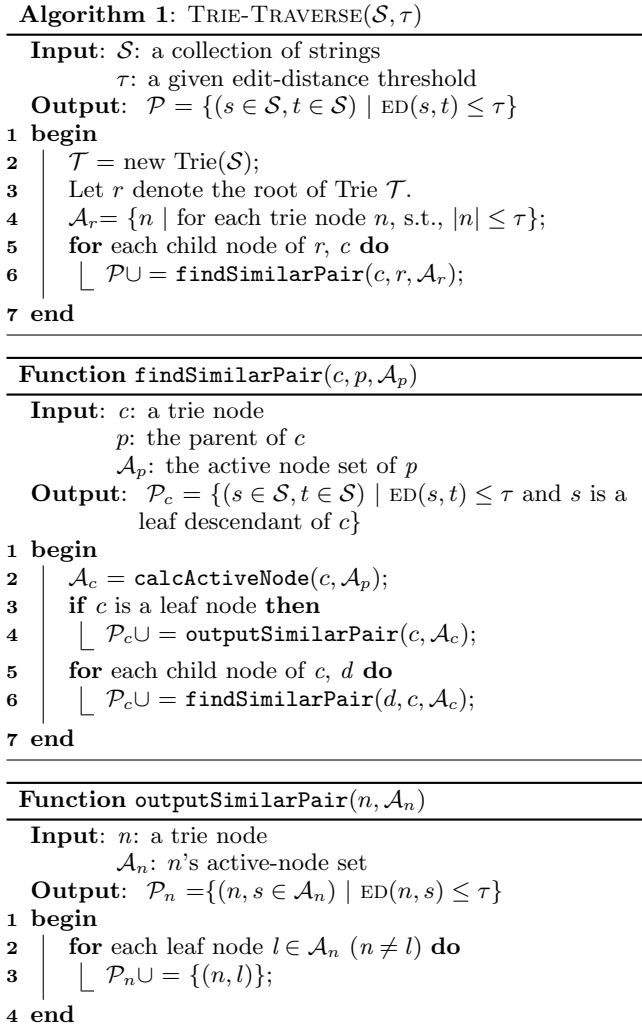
**Algorithm 1**: TRIE-TRAVERSE($\mathcal{S}, \tau$)

**Input**: $\mathcal{S}$: a collection of strings
$\tau$: a given edit-distance threshold
**Output**: $\mathcal{P} = \{(s \in \mathcal{S}, t \in \mathcal{S}) \mid \text{ED}(s,t) \leq \tau\}$
1 **begin**
2 $\mathcal{T}$ = new Trie($\mathcal{S}$);
3 Let $r$ denote the root of Trie $\mathcal{T}$.
4 $\mathcal{A}_r = \{n \mid$ for each trie node $n$, s.t., $|n| \leq \tau\}$;
5 **for** each child node of $r$, $c$ **do**
6 $\mathcal{P} \cup =$ findSimilarPair($c, r, \mathcal{A}_r$);
7 **end**

**Function** findSimilarPair($c, p, \mathcal{A}_p$)

**Input**: $c$: a trie node
$p$: the parent of $c$
$\mathcal{A}_p$: the active node set of $p$
**Output**: $\mathcal{P}_c = \{(s \in \mathcal{S}, t \in \mathcal{S}) \mid \text{ED}(s,t) \leq \tau$ and $s$ is a leaf descendant of $c\}$
1 **begin**
2 $\mathcal{A}_c =$ calcActiveNode($c, \mathcal{A}_p$);
3 **if** $c$ is a leaf node **then**
4 $\mathcal{P}_c \cup =$ outputSimilarPair($c, \mathcal{A}_c$);
5 **for** each child node of $c$, $d$ **do**
6 $\mathcal{P}_c \cup =$ findSimilarPair($d, c, \mathcal{A}_c$);
7 **end**

**Function** outputSimilarPair($n, \mathcal{A}_n$)

**Input**: $n$: a trie node
$\mathcal{A}_n$: $n$'s active-node set
**Output**: $\mathcal{P}_n = \{(n, s \in \mathcal{A}_n) \mid \text{ED}(n,s) \leq \tau\}$
1 **begin**
2 **for** each leaf node $l \in \mathcal{A}_n$ $(n \neq l)$ **do**
3 $\mathcal{P}_n \cup = \{(n,l)\}$;
4 **end**